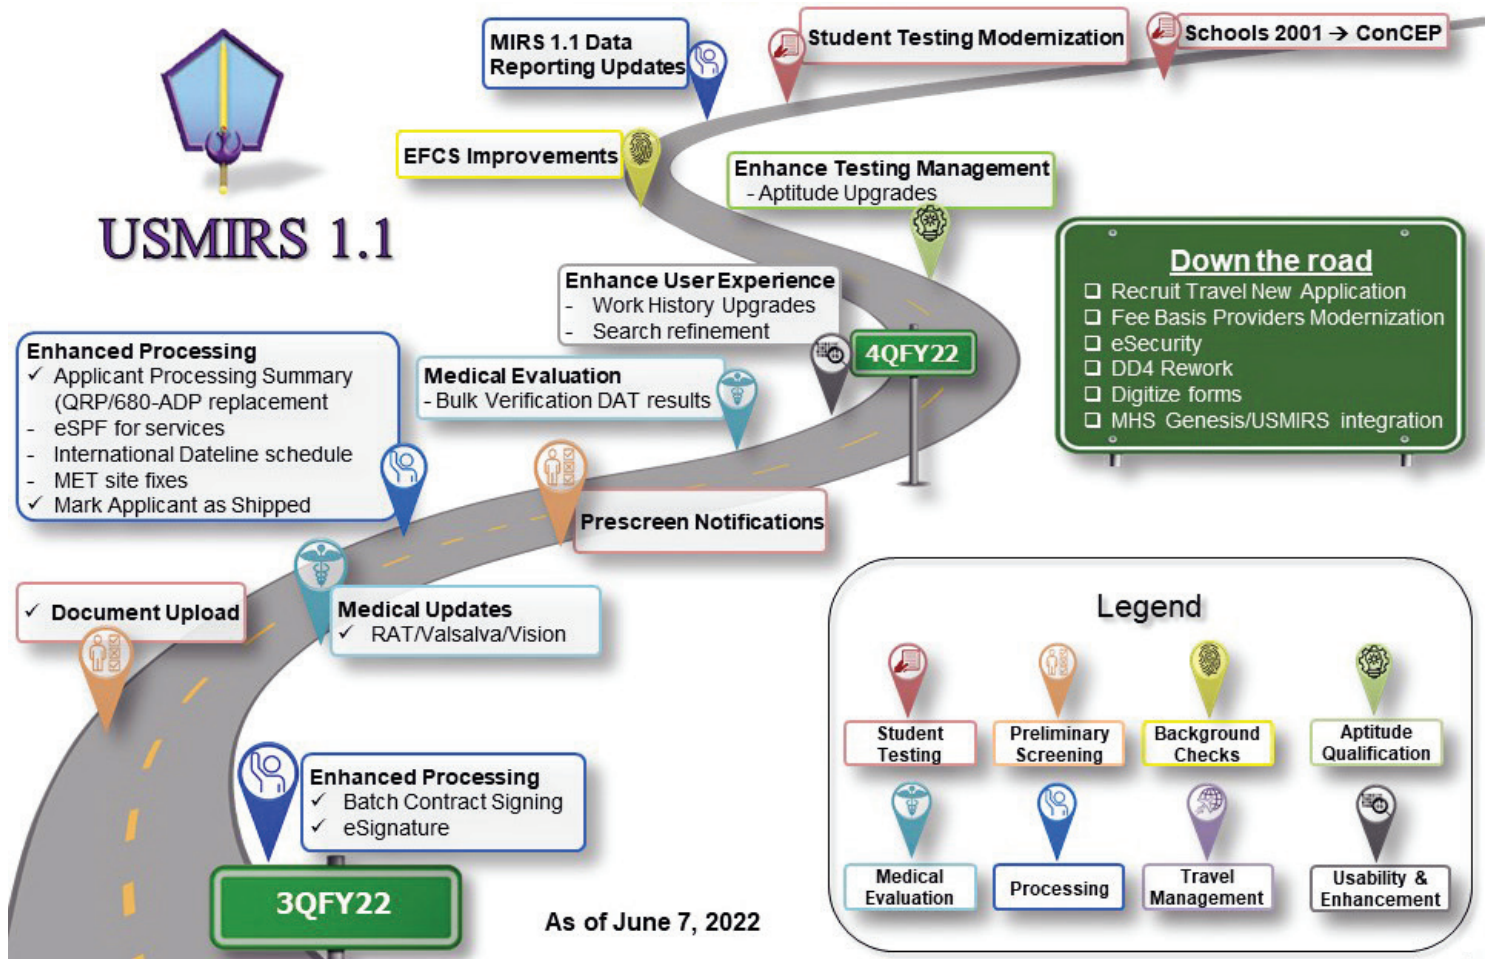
USMIRS 1.1

MIRS 1.1 Data Reporting Updates

Student Testing Modernization

Schools 2001 → ConCEP

EFCS Improvements

Enhance Testing Management
- Aptitude Upgrades

Down the road
❑ Recruit Travel New Application
❑ Fee Basis Providers Modernization
❑ eSecurity
❑ DD4 Rework
❑ Digitize forms
❑ MHS Genesis/USMIRS integration

Enhance User Experience
- Work History Upgrades
- Search refinement

4QFY22

Enhanced Processing
✓ Applicant Processing Summary (QRP/680-ADP replacement
- eSPF for services
- International Dateline schedule
- MET site fixes
✓ Mark Applicant as Shipped

Medical Evaluation
- Bulk Verification DAT results

Prescreen Notifications

✓ Document Upload

Medical Updates
✓ RAT/Valsalva/Vision

Legend

Student Testing
Preliminary Screening
Background Checks
Aptitude Qualification
Medical Evaluation
Processing
Travel Management
Usability & Enhancement

Enhanced Processing
✓ Batch Contract Signing
✓ eSignature

3QFY22

As of June 7, 2022